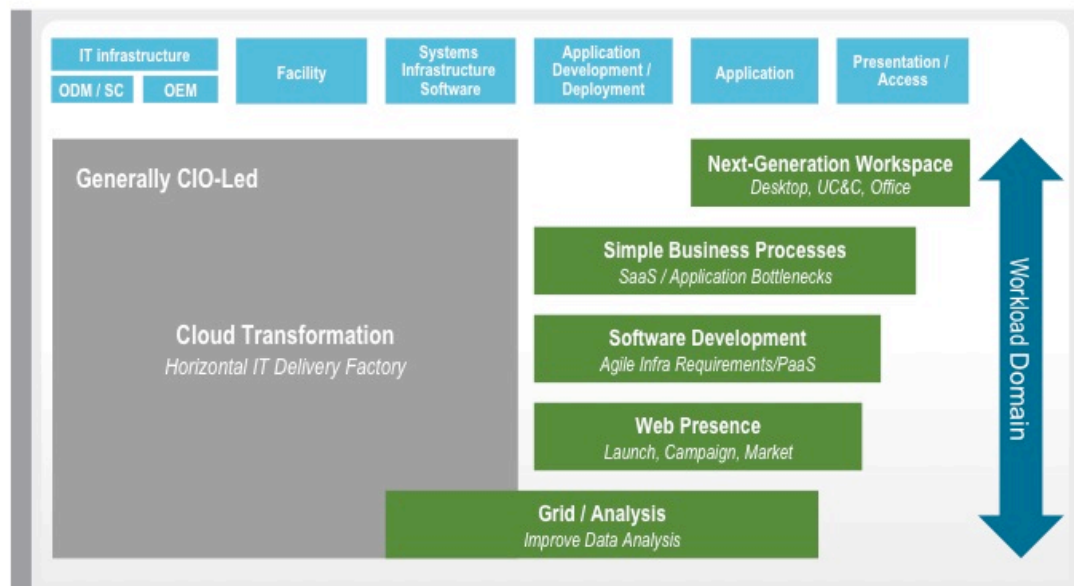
IT infrastructure
ODM / SC
OEM
Facility
Systems Infrastructure Software
Application Development / Deployment
Application
Presentation / Access

Generally CIO-Led

Cloud Transformation
Horizontal IT Delivery Factory

Next-Generation Workspace
Desktop, UC&C, Office

Simple Business Processes
SaaS / Application Bottlenecks

Software Development
Agile Infra Requirements/PaaS

Web Presence
Launch, Campaign, Market

Grid / Analysis
Improve Data Analysis

Workload Domain